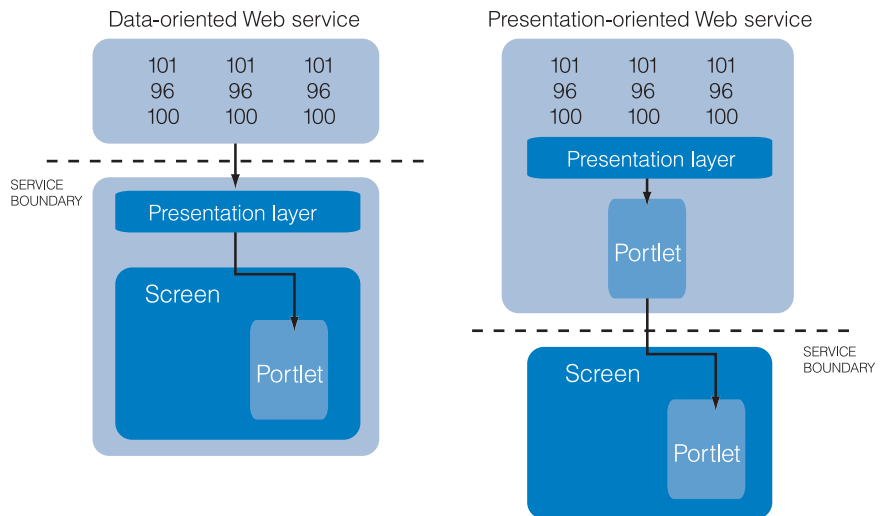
Data-oriented Web service

101 101 101
96 96 96
100 100 100

SERVICE BOUNDARY

Presentation layer

Screen

Portlet

Presentation-oriented Web service

101 101 101
96 96 96
100 100 100

Presentation layer

Portlet

SERVICE BOUNDARY

Screen

Portlet